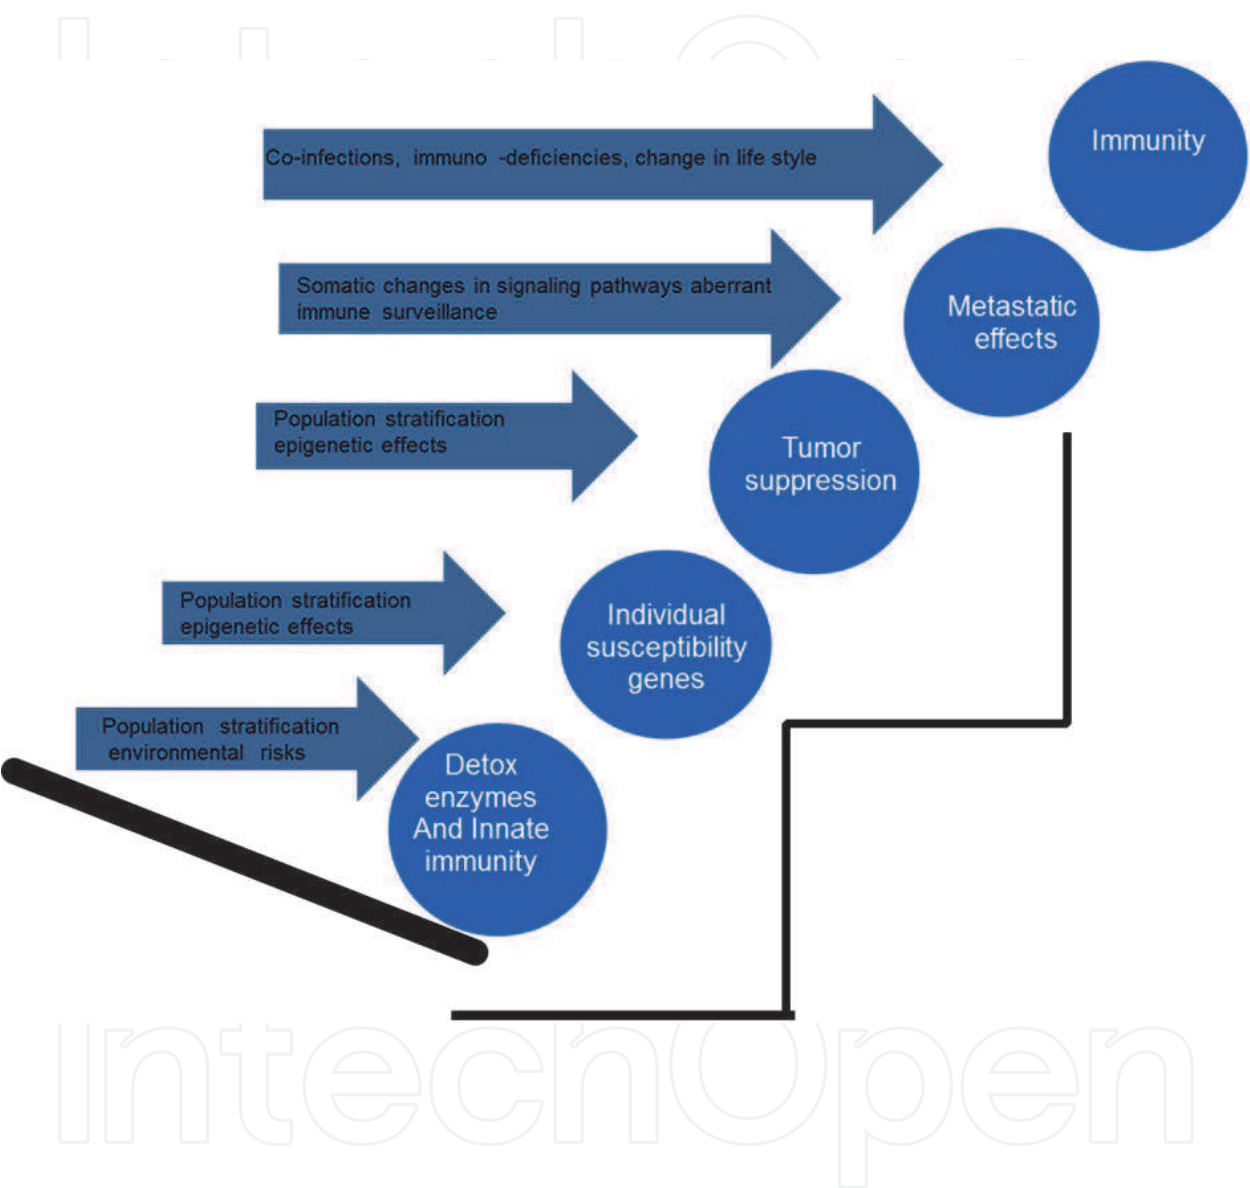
Co-infections, immuno -deficiencies, change in life style

Immunity

Somatic changes in signaling pathways aberrant immune surveillance

Metastatic effects

Population stratification epigenetic effects

Tumor suppression

Population stratification epigenetic effects

Individual susceptibility genes

Population stratification environmental risks

Detox enzymes And Innate immunity

IntechOpen